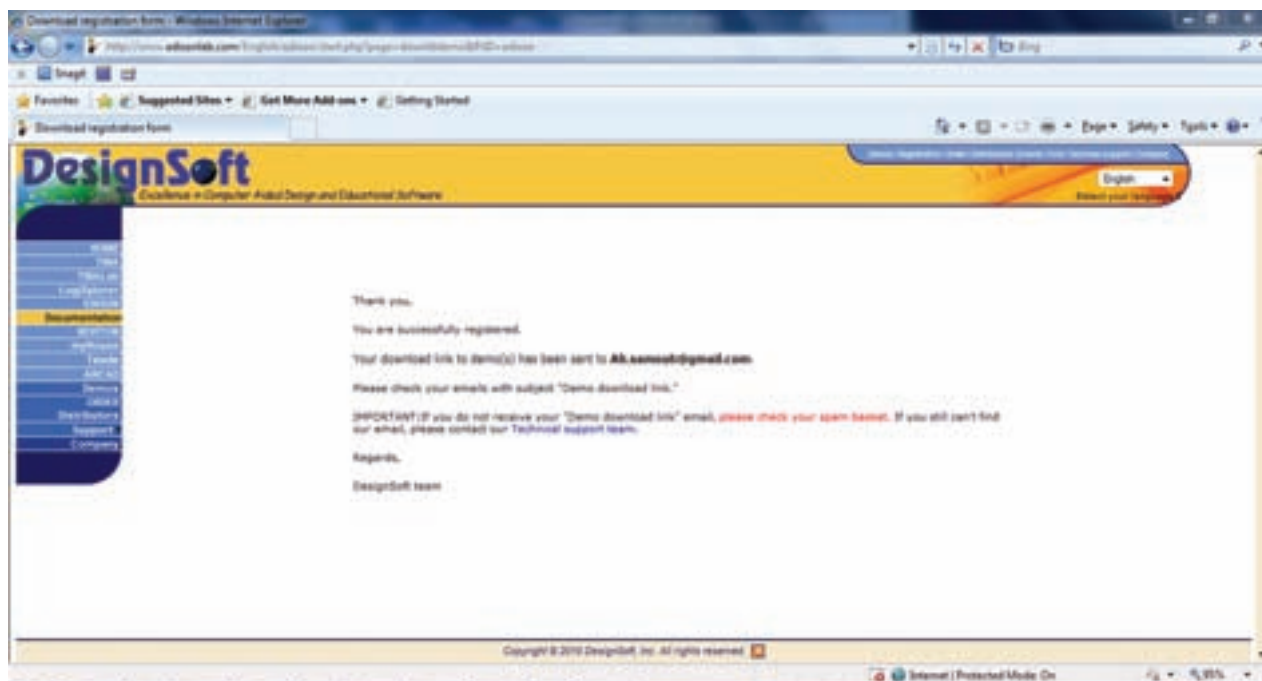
Download registration form - Windows Internet Explorer

http://www.edisonlab.com/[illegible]

Bing

Snagit

Favorites Suggested Sites Get More Add-ons Getting Started

Download registration form

Page Safety Tools

DesignSoft

Excellence in Computer Aided Design and Educational Software

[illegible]

English

Select your language

Home
TINA
TINALab
LogiSystem
Edison
Documentation
MYFOX
MyRobots
Tinalab
ABC AD
Demos
Order
Distributors
Support
Company

Thank you,

You are successfully registered.

Your download link to demo(s) has been sent to **Ali.samsali@gmail.com**

Please check your emails with subject "Demo download link."

IMPORTANT:If you do not receive your "Demo download link" email, please check your spam basket. If you still can't find our email, please contact our Technical support team.

Regards,

DesignSoft team

Copyright © 2010 DesignSoft, Inc. All rights reserved

Internet | Protected Mode: On

%95